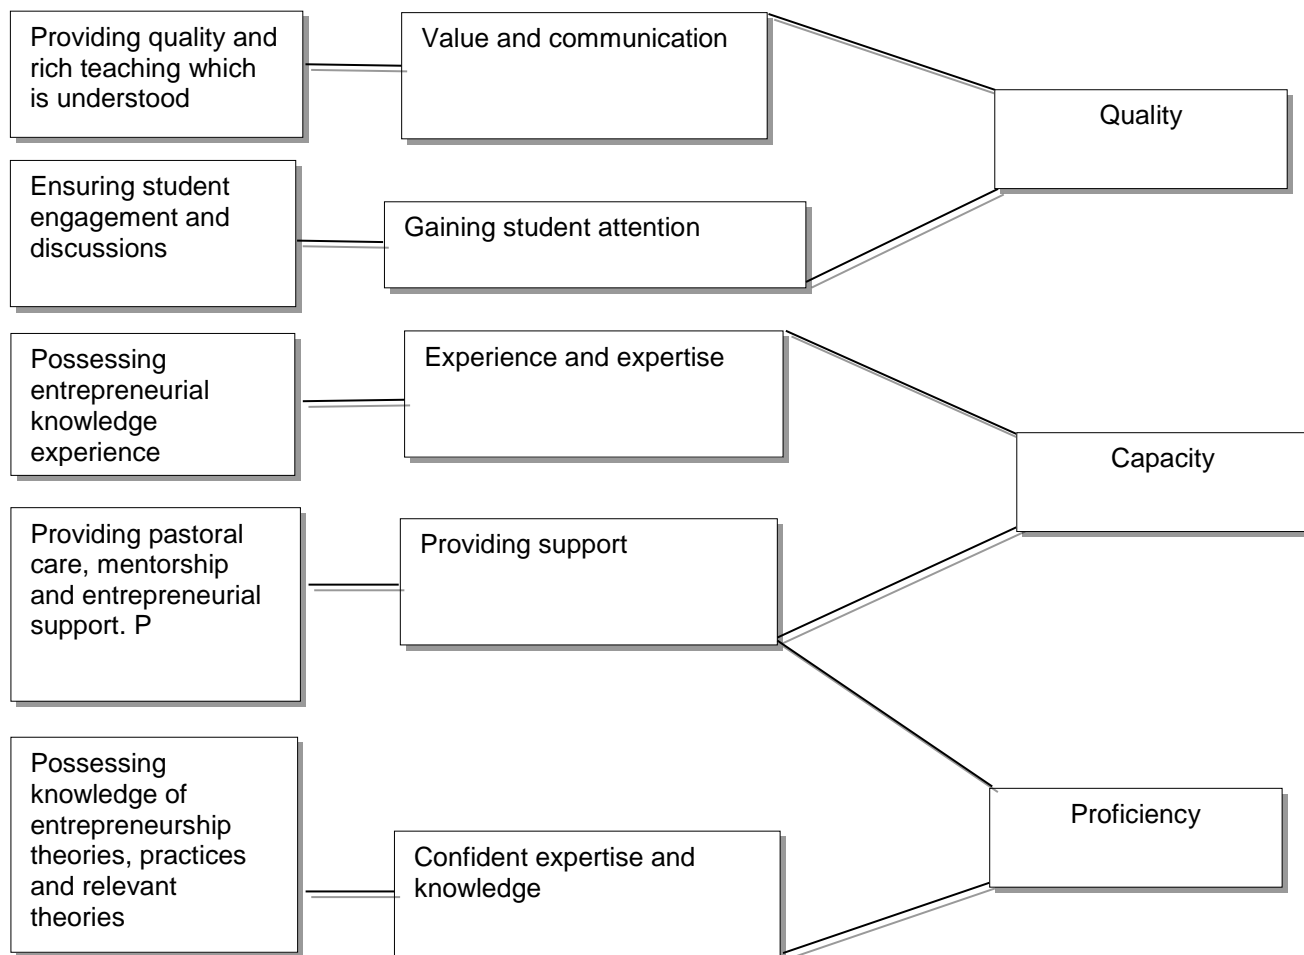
Providing quality and rich teaching which is understood

Value and communication

Quality

Ensuring student engagement and discussions

Gaining student attention

Possessing entrepreneurial knowledge experience

Experience and expertise

Capacity

Providing pastoral care, mentorship and entrepreneurial support. P

Providing support

Possessing knowledge of entrepreneurship theories, practices and relevant theories

Confident expertise and knowledge

Proficiency